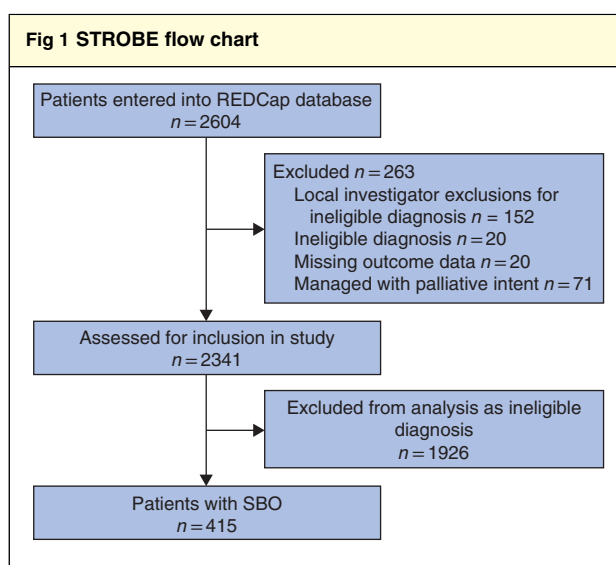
Fig 1 STROBE flow chart

Patients entered into REDCap database
$n = 2604$

Excluded $n = 263$
Local investigator exclusions for ineligible diagnosis $n = 152$
Ineligible diagnosis $n = 20$
Missing outcome data $n = 20$
Managed with palliative intent $n = 71$

Assessed for inclusion in study
$n = 2341$

Excluded from analysis as ineligible diagnosis
$n = 1926$

Patients with SBO
$n = 415$